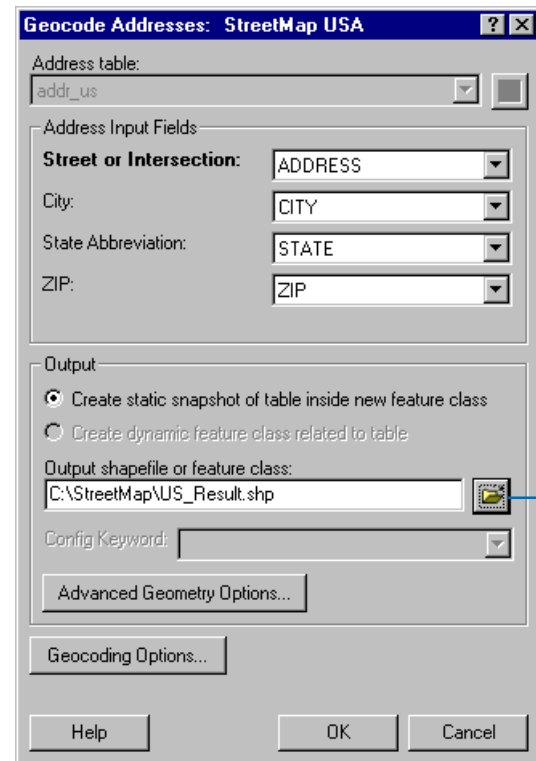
Geocode Addresses: StreetMap USA ? X

Address table:
addr_us

Address Input Fields
Street or Intersection: ADDRESS
City: CITY
State Abbreviation: STATE
ZIP: ZIP

Output
Create static snapshot of table inside new feature class
Create dynamic feature class related to table
Output shapefile or feature class:
C:\StreetMap\US_Result.shp
Config Keyword:
Advanced Geometry Options...

Geocoding Options...

Help OK Cancel